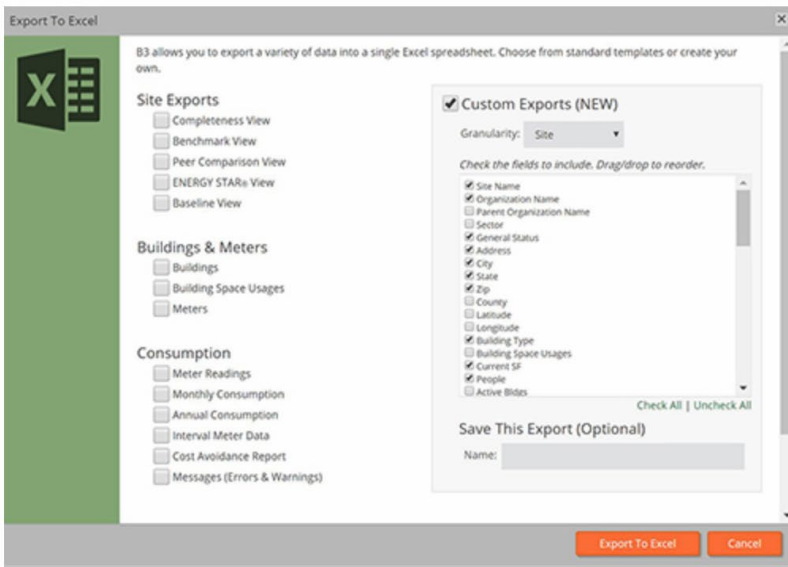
Export To Excel

×

B3 allows you to export a variety of data into a single Excel spreadsheet. Choose from standard templates or create your own.

Site Exports
Completeness View
Benchmark View
Peer Comparison View
ENERGY STAR® View
Baseline View

Buildings & Meters
Buildings
Building Space Usages
Meters

Consumption
Meter Readings
Monthly Consumption
Annual Consumption
Interval Meter Data
Cost Avoidance Report
Messages (Errors & Warnings)

Custom Exports (NEW)

Granularity: Site

Check the fields to include. Drag/drop to reorder.

Site Name
Organization Name
Parent Organization Name
Sector
General Status
Address
City
State
Zip
County
Latitude
Longitude
Building Type
Building Space Usages
Current SF
People
Active Bldgs

Check All | Uncheck All

Save This Export (Optional)

Name:

Export To Excel

Cancel